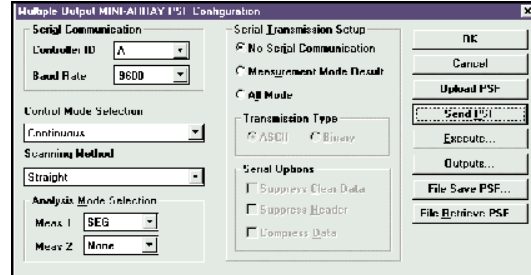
Multiple Output MINI-ARRAY PSF Configuration

Serial Communication
Controller ID A
Baud Rate 9600

Control Mode Selection
Continuous
Scanning Method
Straight
Analysis Mode Selection
Meas 1 SEG
Meas 2 None

Serial Transmission Setup
No Serial Communication
Measurement Mode Result
All Mode
Transmission Type
ASCII Binary
Serial Options
Suppress Clear Data
Suppress Header
Compress Data

OK
Cancel
Upload PSF
Send PSF
Execute...
Outputs...
File Save PSF...
File Retrieve PSF